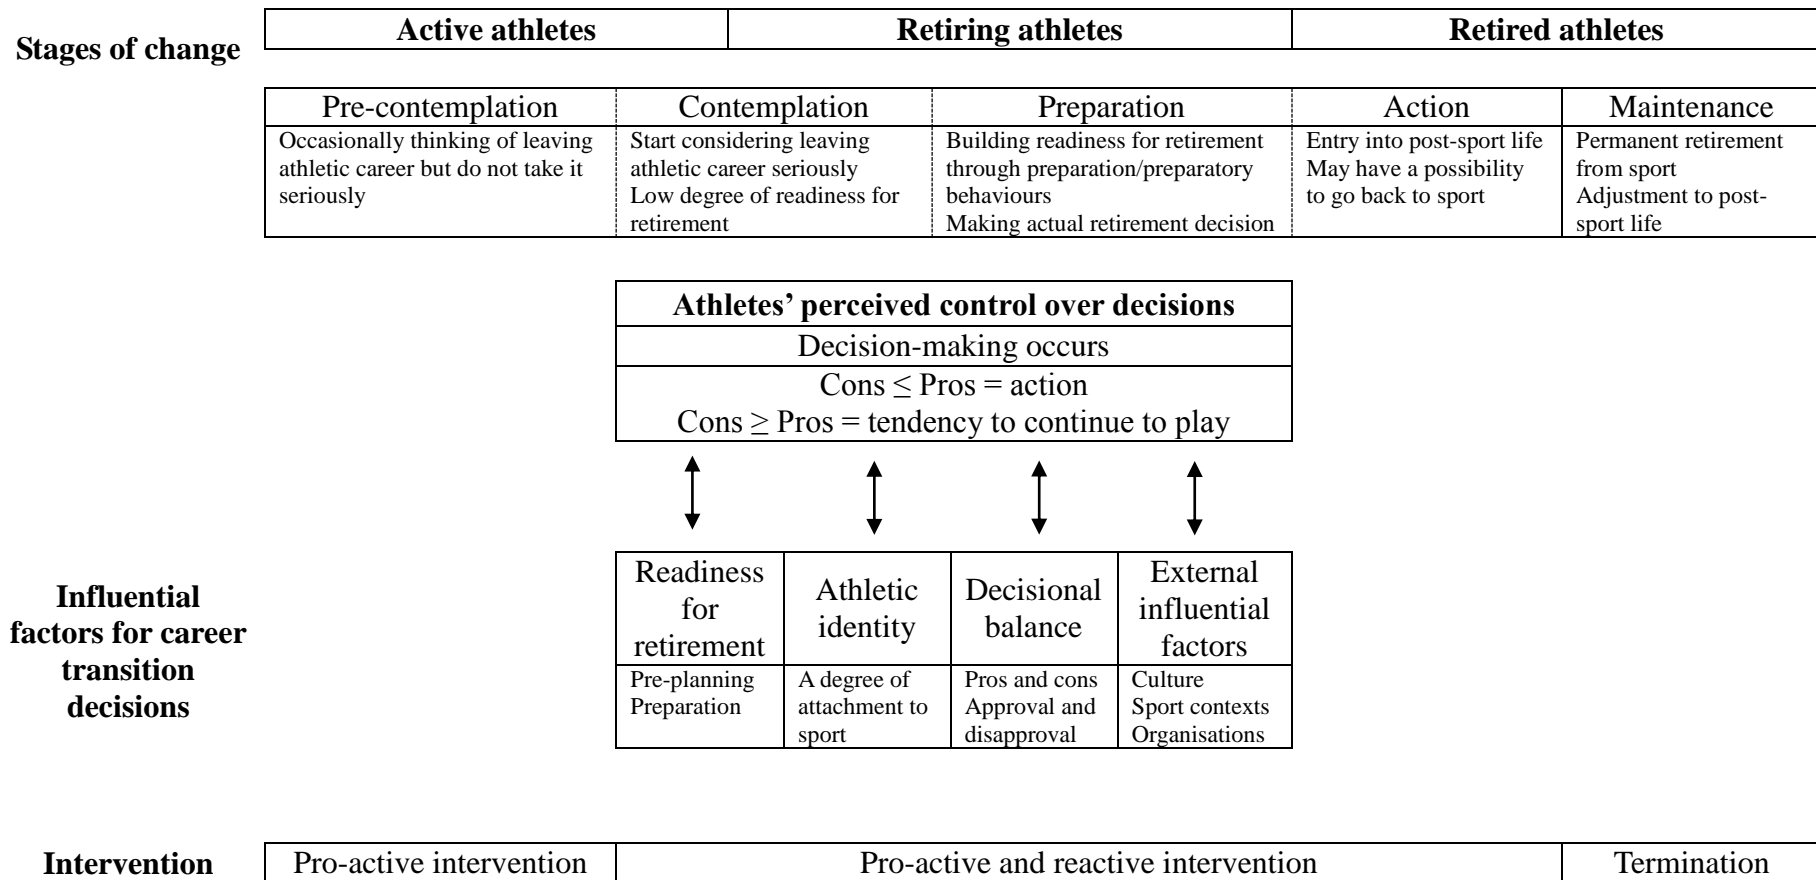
Stages of change

| Active athletes | Retiring athletes | Retired athletes |
|---|---|---|

| Pre-contemplation | Contemplation | Preparation | Action | Maintenance |
|---|---|---|---|---|
| Occasionally thinking of leaving athletic career but do not take it seriously | Start considering leaving athletic career seriously Low degree of readiness for retirement | Building readiness for retirement through preparation/preparatory behaviours Making actual retirement decision | Entry into post-sport life May have a possibility to go back to sport | Permanent retirement from sport Adjustment to post-sport life |

| Athletes' perceived control over decisions |
|---|
| Decision-making occurs |
| Cons $\leq$ Pros = action Cons $\geq$ Pros = tendency to continue to play |

Influential factors for career transition decisions

| Readiness for retirement | Athletic identity | Decisional balance | External influential factors |
|---|---|---|---|
| Pre-planning Preparation | A degree of attachment to sport | Pros and cons Approval and disapproval | Culture Sport contexts Organisations |

Intervention

| Pro-active intervention | Pro-active and reactive intervention | Termination |
|---|---|---|